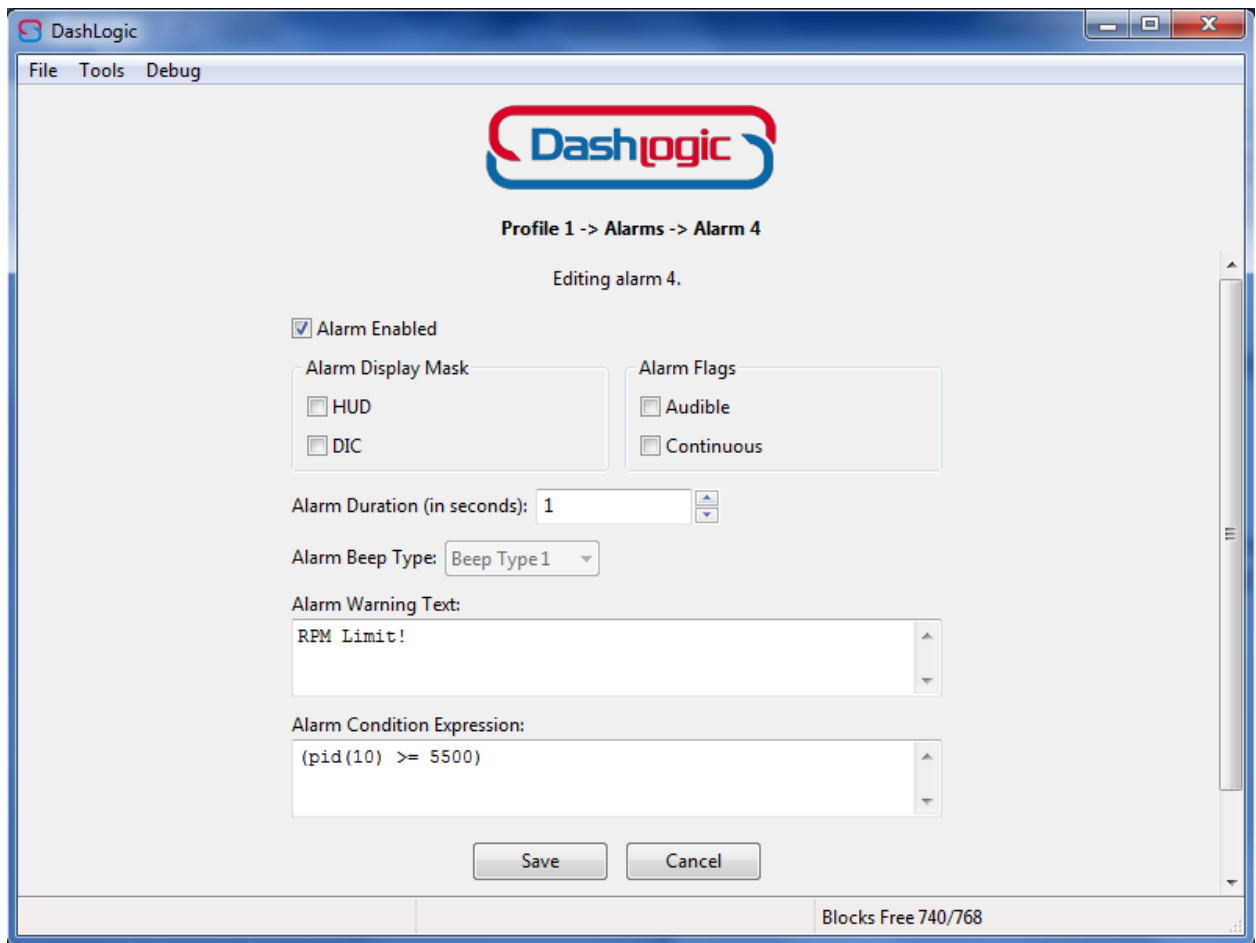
DashLogic

File Tools Debug

Dashlogic

Profile 1 -> Alarms -> Alarm 4

Editing alarm 4.

Alarm Enabled

Alarm Display Mask

HUD

DIC

Alarm Flags

Audible

Continuous

Alarm Duration (in seconds): 1

Alarm Beep Type: Beep Type 1

Alarm Warning Text:

RPM Limit!

Alarm Condition Expression:

(pid(10) >= 5500)

Save

Cancel

Blocks Free 740/768